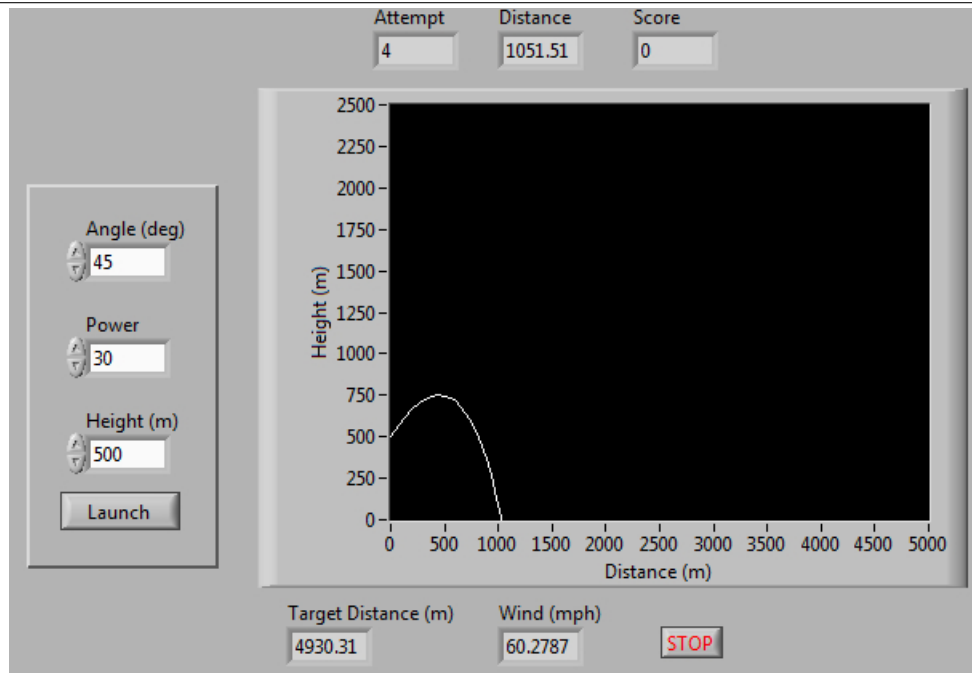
Attempt
4
Distance
1051.51
Score
0

Angle (deg)
45
Power
30
Height (m)
500
Launch

2500
2250
2000
1750
1500
1250
1000
750
500
250
0
Height (m)
0 500 1000 1500 2000 2500 3000 3500 4000 4500 5000
Distance (m)

Target Distance (m)
4930.31
Wind (mph)
60.2787
STOP